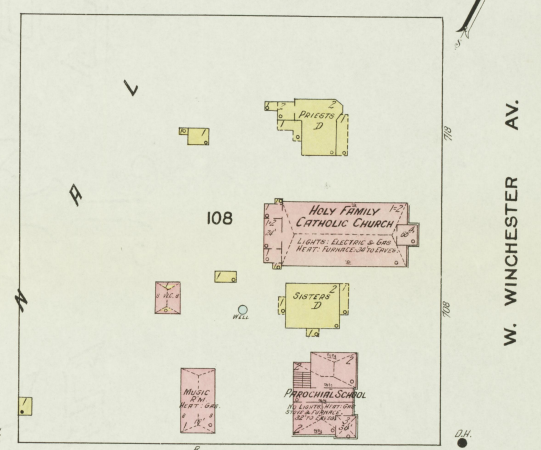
L
A
N
PRIESTS
D
2
108
HOLY FAMILY
CATHOLIC CHURCH
LIGHTS: ELECTRIC & GAS
HEAT: FURNACE. 34' TO EAVES
718
W. WINCHESTER AV.
SISTERS
D
2
WELL
706
MUSIC
RM
HEAT: GAS
PAROCHIAL SCHOOL
NO LIGHTS. HEAT: GAS
STOVE & FURNACE
32' TO CEILING
D.H.